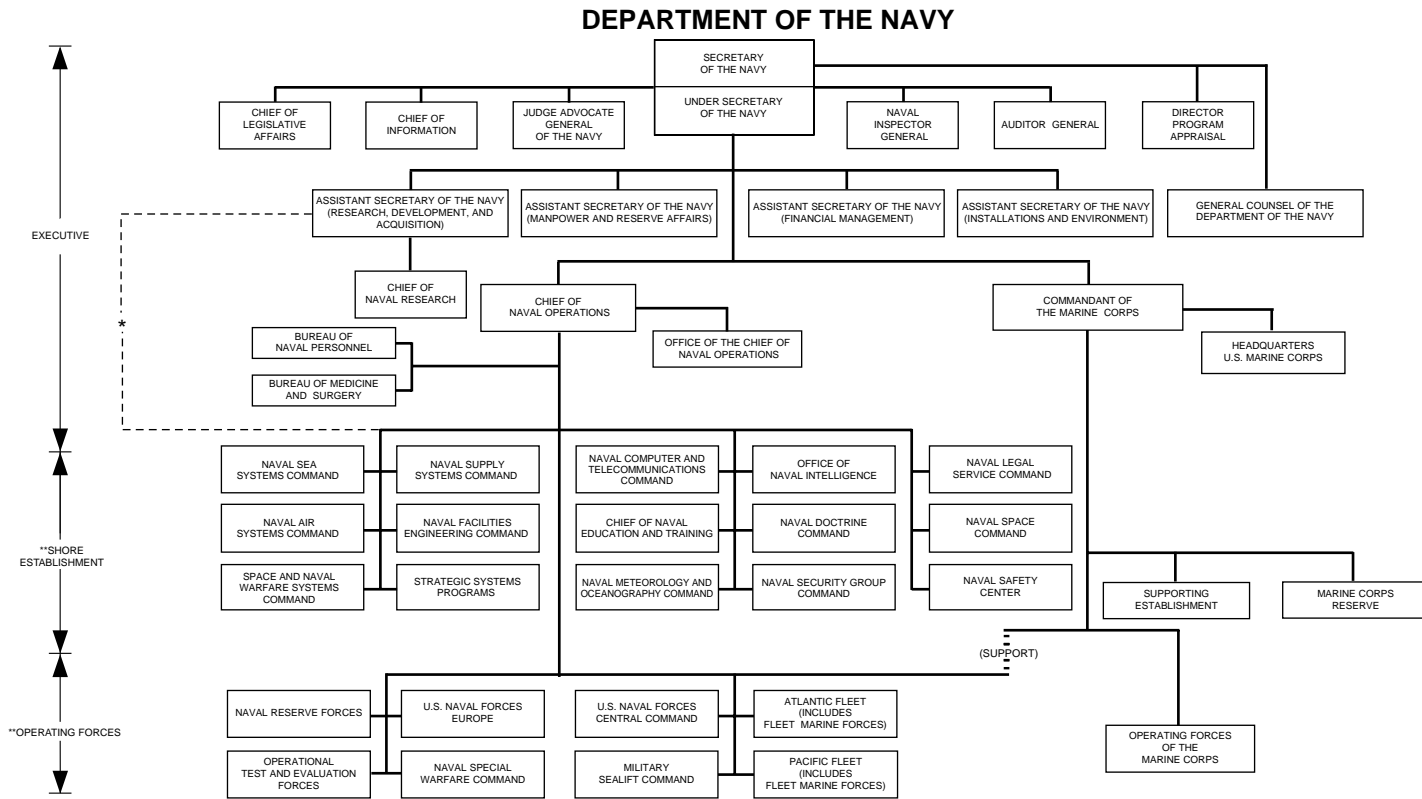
DEPARTMENT OF THE NAVY

EXECUTIVE

SECRETARY OF THE NAVY

UNDER SECRETARY OF THE NAVY

CHIEF OF LEGISLATIVE AFFAIRS

CHIEF OF INFORMATION

JUDGE ADVOCATE GENERAL OF THE NAVY

NAVAL INSPECTOR GENERAL

AUDITOR GENERAL

DIRECTOR PROGRAM APPRAISAL

ASSISTANT SECRETARY OF THE NAVY (RESEARCH, DEVELOPMENT, AND ACQUISITION)

ASSISTANT SECRETARY OF THE NAVY (MANPOWER AND RESERVE AFFAIRS)

ASSISTANT SECRETARY OF THE NAVY (FINANCIAL MANAGEMENT)

ASSISTANT SECRETARY OF THE NAVY (INSTALLATIONS AND ENVIRONMENT)

GENERAL COUNSEL OF THE DEPARTMENT OF THE NAVY

CHIEF OF NAVAL RESEARCH

*

CHIEF OF NAVAL OPERATIONS

OFFICE OF THE CHIEF OF NAVAL OPERATIONS

COMMANDANT OF THE MARINE CORPS

HEADQUARTERS U.S. MARINE CORPS

BUREAU OF NAVAL PERSONNEL

BUREAU OF MEDICINE AND SURGERY

**SHORE ESTABLISHMENT

NAVAL SEA SYSTEMS COMMAND

NAVAL SUPPLY SYSTEMS COMMAND

NAVAL COMPUTER AND TELECOMMUNICATIONS COMMAND

OFFICE OF NAVAL INTELLIGENCE

NAVAL LEGAL SERVICE COMMAND

NAVAL AIR SYSTEMS COMMAND

NAVAL FACILITIES ENGINEERING COMMAND

CHIEF OF NAVAL EDUCATION AND TRAINING

NAVAL DOCTRINE COMMAND

NAVAL SPACE COMMAND

SPACE AND NAVAL WARFARE SYSTEMS COMMAND

STRATEGIC SYSTEMS PROGRAMS

NAVAL METEOROLOGY AND OCEANOGRAPHY COMMAND

NAVAL SECURITY GROUP COMMAND

NAVAL SAFETY CENTER

SUPPORTING ESTABLISHMENT

MARINE CORPS RESERVE

(SUPPORT)

**OPERATING FORCES

NAVAL RESERVE FORCES

U.S. NAVAL FORCES EUROPE

U.S. NAVAL FORCES CENTRAL COMMAND

ATLANTIC FLEET (INCLUDES FLEET MARINE FORCES)

OPERATING FORCES OF THE MARINE CORPS

OPERATIONAL TEST AND EVALUATION FORCES

NAVAL SPECIAL WARFARE COMMAND

MILITARY SEALIFT COMMAND

PACIFIC FLEET (INCLUDES FLEET MARINE FORCES)